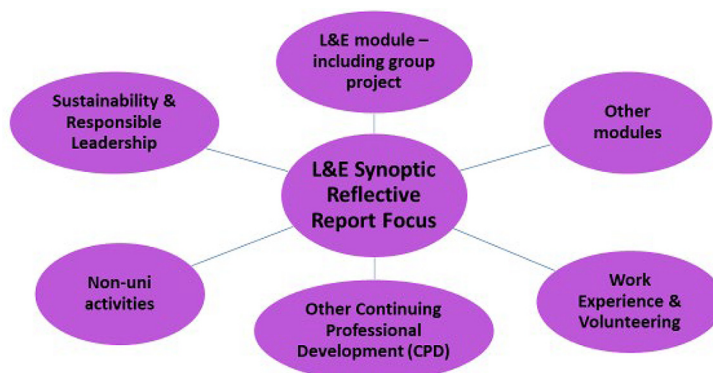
L&E module – including group project

Sustainability & Responsible Leadership

Other modules

L&E Synoptic Reflective Report Focus

Non-uni activities

Other Continuing Professional Development (CPD)

Work Experience & Volunteering